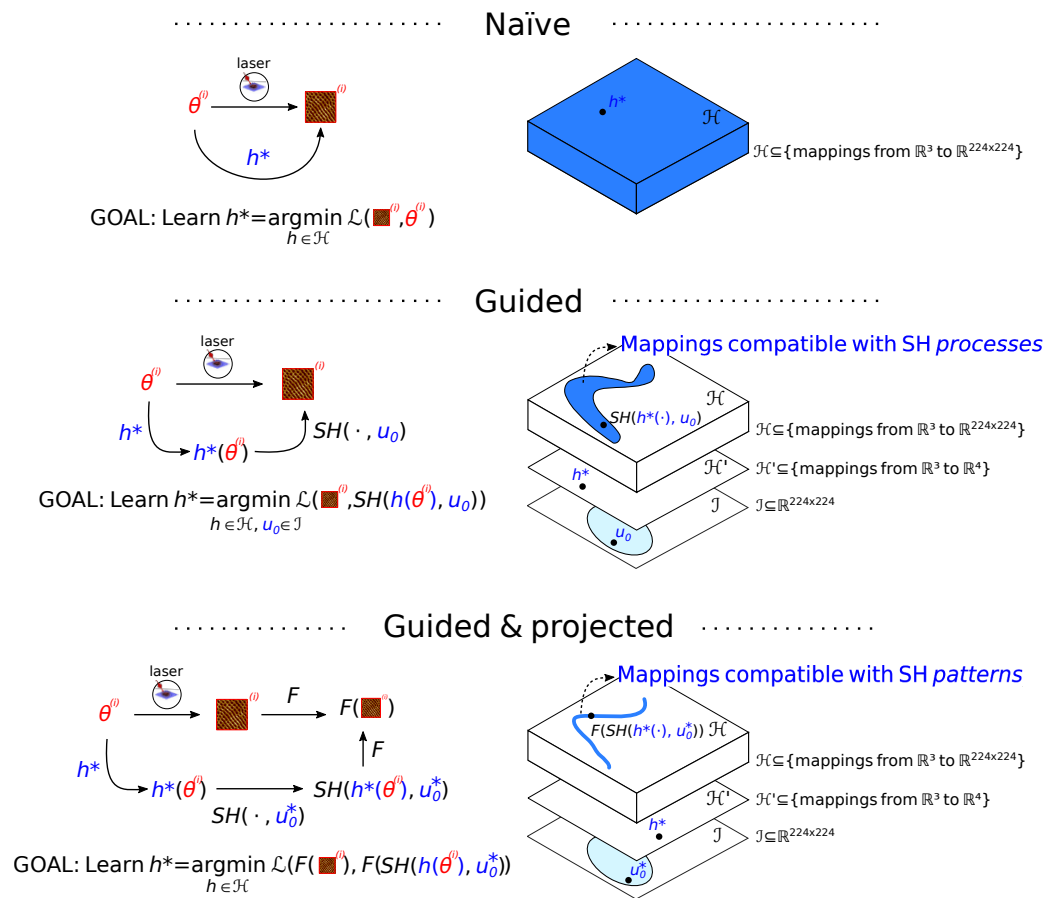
Naïve

laser

$\theta^{(i)}$ $^{(i)}$

$h^*$

GOAL: Learn $h^* = \underset{h \in \mathcal{H}}{\text{argmin}}\, \mathcal{L}(\blacksquare^{(i)}, \theta^{(i)})$

$h^*$

$\mathcal{H}$

$\mathcal{H} \subseteq$ {mappings from $\mathbb{R}^3$ to $\mathbb{R}^{224 \times 224}$}

Guided

laser

$\theta^{(i)}$ $^{(i)}$

$h^*$

$h^*(\theta^{(i)})$

$SH(\cdot, u_0)$

GOAL: Learn $h^* = \underset{h \in \mathcal{H},\, u_0 \in \mathcal{I}}{\text{argmin}}\, \mathcal{L}(\blacksquare^{(i)}, SH(h(\theta^{(i)}), u_0))$

Mappings compatible with SH *processes*

$SH(h^*(\cdot), u_0)$

$\mathcal{H}$

$\mathcal{H} \subseteq$ {mappings from $\mathbb{R}^3$ to $\mathbb{R}^{224 \times 224}$}

$h^*$

$\mathcal{H}'$

$\mathcal{H}' \subseteq$ {mappings from $\mathbb{R}^3$ to $\mathbb{R}^4$}

$\mathcal{I}$

$\mathcal{I} \subseteq \mathbb{R}^{224 \times 224}$

$u_0$

Guided & projected

laser

$\theta^{(i)}$ $^{(i)}$

$F$

$F(\blacksquare^{(i)})$

$F$

$h^*$

$h^*(\theta^{(i)})$

$SH(h^*(\theta^{(i)}), u_0^*)$

$SH(\cdot, u_0^*)$

GOAL: Learn $h^* = \underset{h \in \mathcal{H}}{\text{argmin}}\, \mathcal{L}(F(\blacksquare^{(i)}), F(SH(h(\theta^{(i)}), u_0^*))$

Mappings compatible with SH *patterns*

$F(SH(h^*(\cdot), u_0^*))$ $\mathcal{H}$

$\mathcal{H} \subseteq$ {mappings from $\mathbb{R}^3$ to $\mathbb{R}^{224 \times 224}$}

$\mathcal{H}'$

$\mathcal{H}' \subseteq$ {mappings from $\mathbb{R}^3$ to $\mathbb{R}^4$}

$h^*$

$\mathcal{I}$

$\mathcal{I} \subseteq \mathbb{R}^{224 \times 224}$

$u_0^*$